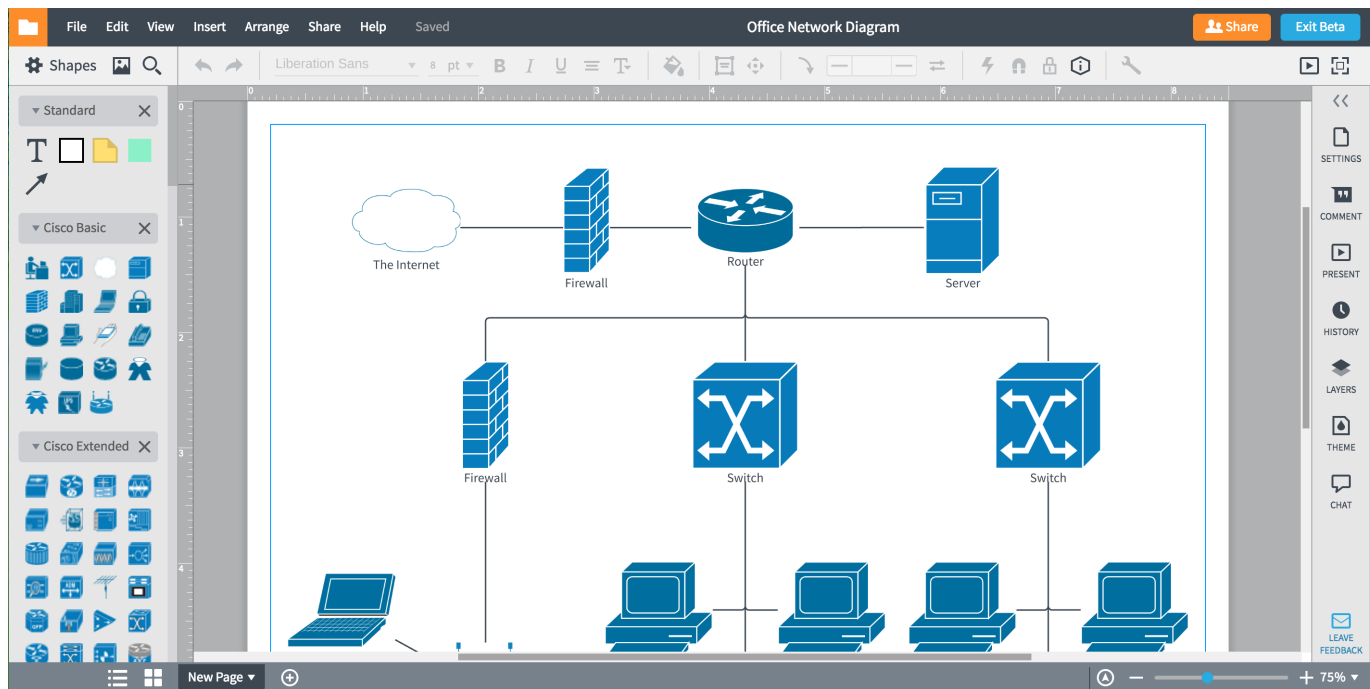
File Edit View Insert Arrange Share Help Saved

Office Network Diagram

Share Exit Beta

Shapes

Liberation Sans 8 pt

Standard

Cisco Basic

Cisco Extended

The Internet

Firewall

Router

Server

Firewall

Switch

Switch

SETTINGS

COMMENT

PRESENT

HISTORY

LAYERS

THEME

CHAT

LEAVE FEEDBACK

New Page

75%